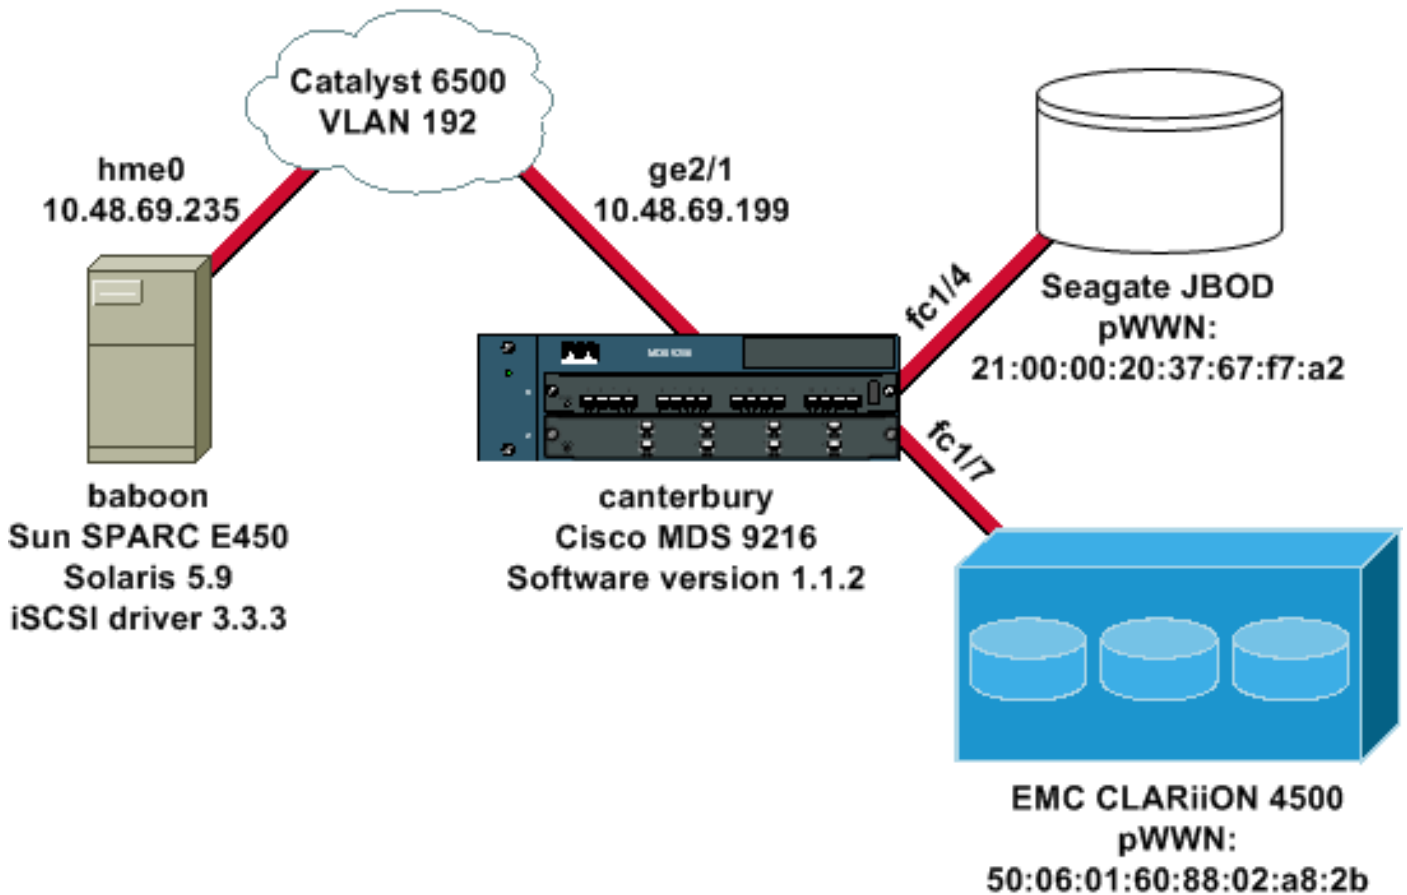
Catalyst 6500
VLAN 192

hme0
10.48.69.235

ge2/1
10.48.69.199

fc1/4

Seagate JBOD
pWWN:
21:00:00:20:37:67:f7:a2

fc1/7

baboon
Sun SPARC E450
Solaris 5.9
iSCSI driver 3.3.3

canterbury
Cisco MDS 9216
Software version 1.1.2

EMC CLARiiON 4500
pWWN:
50:06:01:60:88:02:a8:2b